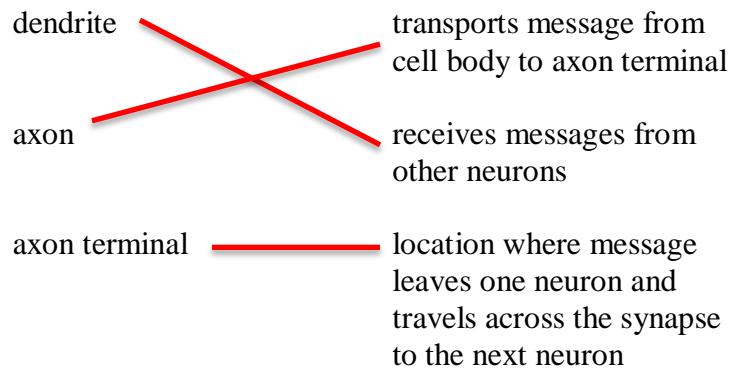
dendrite

transports message from cell body to axon terminal

axon

receives messages from other neurons

axon terminal

location where message leaves one neuron and travels across the synapse to the next neuron